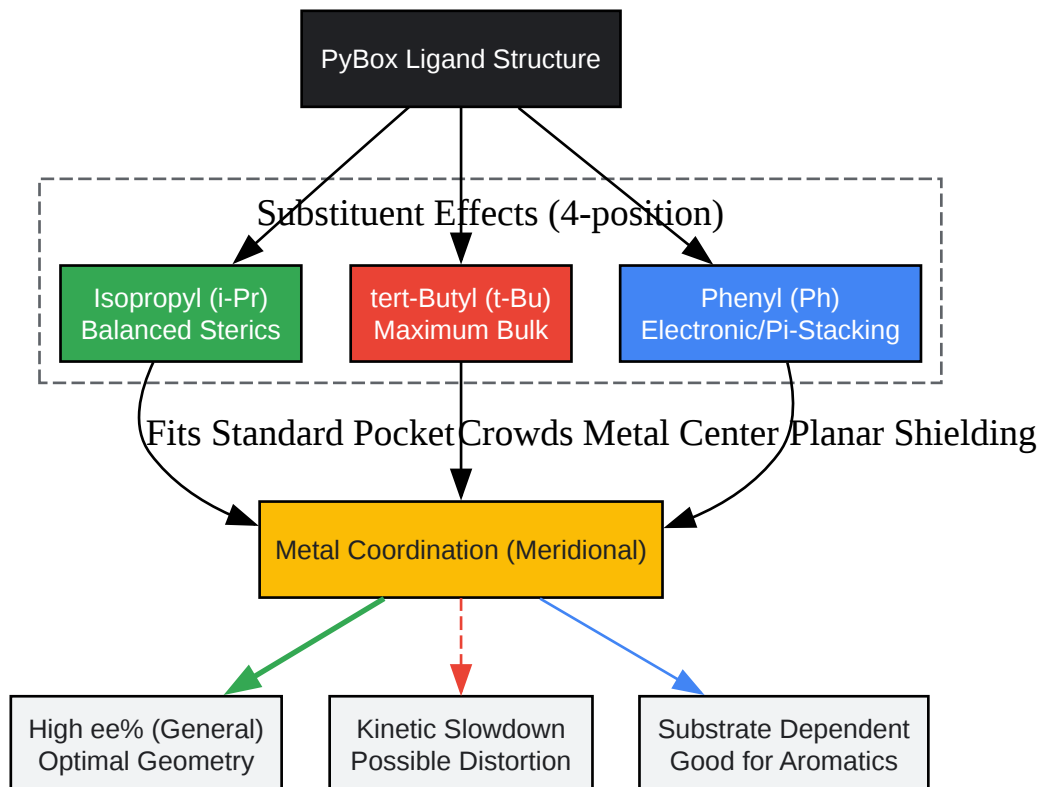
PyBox Ligand Structure

Substituent Effects (4-position)

Isopropyl (i-Pr)
Balanced Sterics

tert-Butyl (t-Bu)
Maximum Bulk

Phenyl (Ph)
Electronic/Pi-Stacking

Fits Standard Pocket

Crowds Metal Center

Planar Shielding

Metal Coordination (Meridional)

High ee% (General)
Optimal Geometry

Kinetic Slowdown
Possible Distortion

Substrate Dependent
Good for Aromatics